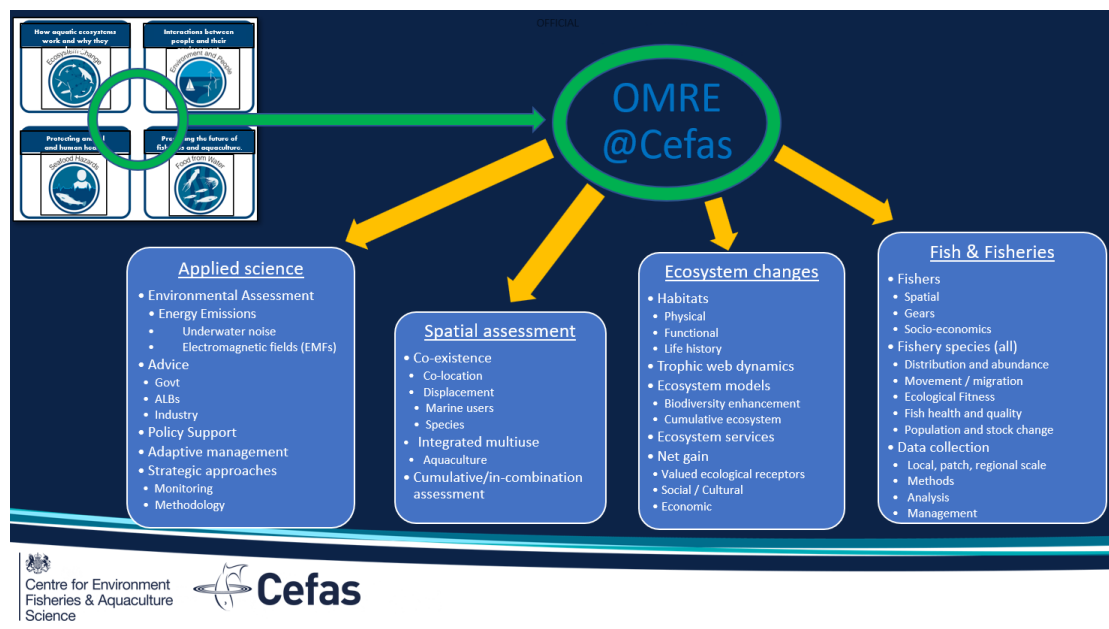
OFFICIAL

How aquatic ecosystems work and why they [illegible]

Ecosystem Change

Interactions between people and their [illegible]

Environment and People

Protecting an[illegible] and human hea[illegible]

Seafood Hazards

Pro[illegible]ing the future of fis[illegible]s and aquaculture.

Food from Water

OMRE @Cefas

Applied science
• Environmental Assessment
• Energy Emissions
• Underwater noise
• Electromagnetic fields (EMFs)
• Advice
• Govt
• ALBs
• Industry
• Policy Support
• Adaptive management
• Strategic approaches
• Monitoring
• Methodology

Spatial assessment
• Co-existence
• Co-location
• Displacement
• Marine users
• Species
• Integrated multiuse
• Aquaculture
• Cumulative/in-combination assessment

Ecosystem changes
• Habitats
• Physical
• Functional
• Life history
• Trophic web dynamics
• Ecosystem models
• Biodiversity enhancement
• Cumulative ecosystem
• Ecosystem services
• Net gain
• Valued ecological receptors
• Social / Cultural
• Economic

Fish & Fisheries
• Fishers
• Spatial
• Gears
• Socio-economics
• Fishery species (all)
• Distribution and abundance
• Movement / migration
• Ecological Fitness
• Fish health and quality
• Population and stock change
• Data collection
• Local, patch, regional scale
• Methods
• Analysis
• Management

Centre for Environment Fisheries & Aquaculture Science

Cefas